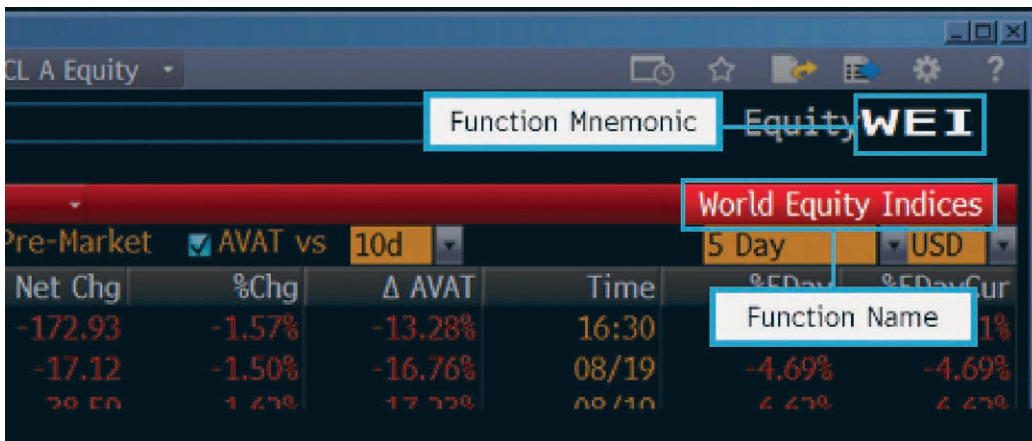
CL A Equity

Function Mnemonic

Equity WEI

World Equity Indices

Pre-Market AVAT vs 10d

5 Day USD

| Net Chg | %Chg | Δ AVAT | Time | %5Day | %5DayCur |
|---|---|---|---|---|---|
| -172.93 | -1.57% | -13.28% | 16:30 | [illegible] | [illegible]1% |
| -17.12 | -1.50% | -16.76% | 08/19 | -4.69% | -4.69% |
| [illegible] | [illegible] | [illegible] | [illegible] | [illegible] | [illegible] |

Function Name